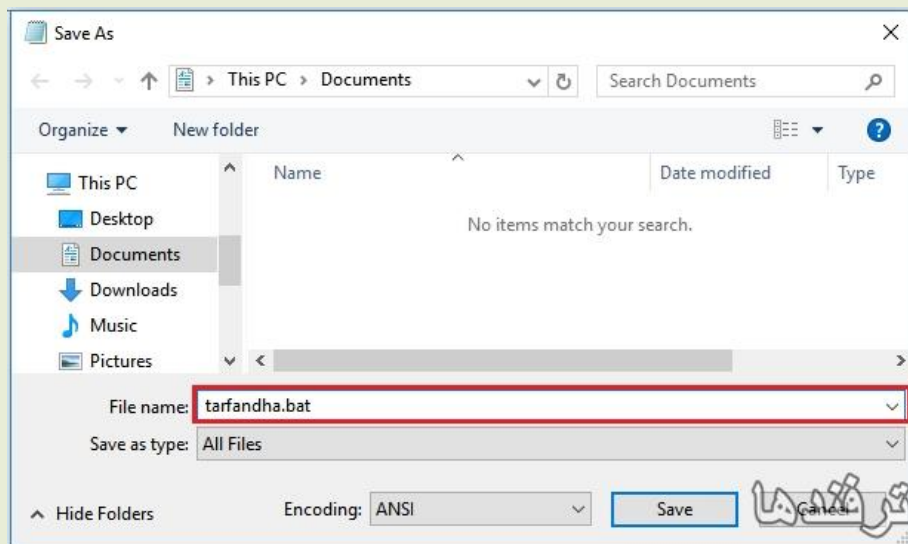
Save As

This PC > Documents

Search Documents

Organize ▾

New folder

This PC

Desktop

Documents

Downloads

Music

Pictures

Name

Date modified

Type

No items match your search.

File name: tarfandha.bat

Save as type: All Files

Hide Folders

Encoding: ANSI

Save

Cancel

ترفندها